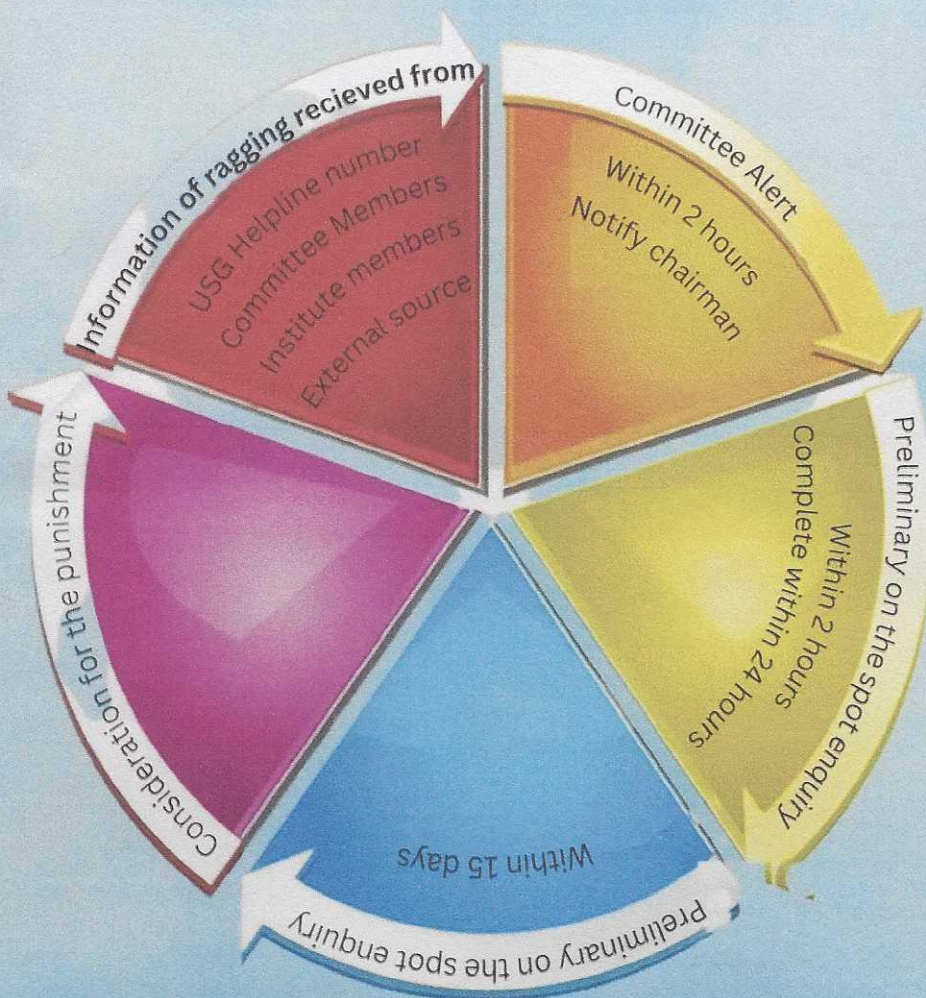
Information of ragging recieved from

USG Helpline number
Committee Members
Institute members
External source

Committee Alert

Within 2 hours
Notify chairman

Preliminary on the spot enquiry

Within 2 hours
Complete within 24 hours

Preliminary on the spot enquiry

Within 15 days

Consideration for the punishment